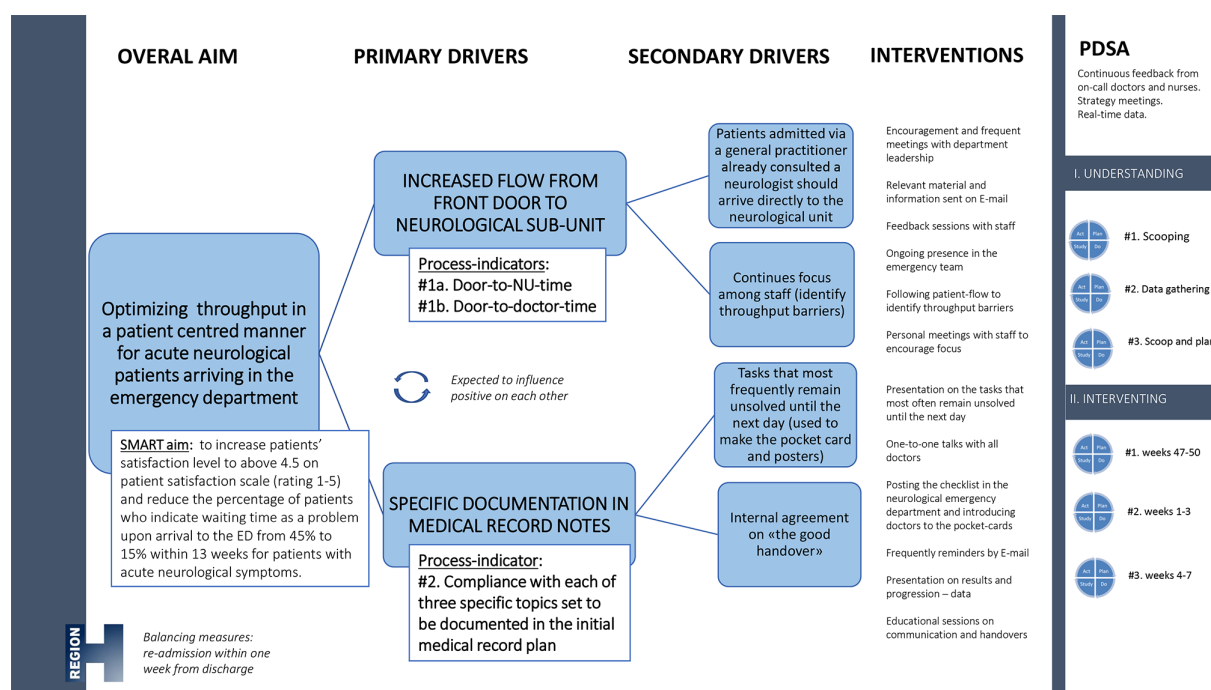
OVERAL AIM

PRIMARY DRIVERS

SECONDARY DRIVERS

INTERVENTIONS

PDSA

Continuous feedback from on-call doctors and nurses. Strategy meetings. Real-time data.

Optimizing throughput in a patient centred manner for acute neurological patients arriving in the emergency department

SMART aim: to increase patients' satisfaction level to above 4.5 on patient satisfaction scale (rating 1-5) and reduce the percentage of patients who indicate waiting time as a problem upon arrival to the ED from 45% to 15% within 13 weeks for patients with acute neurological symptoms.

INCREASED FLOW FROM FRONT DOOR TO NEUROLOGICAL SUB-UNIT

Process-indicators:
#1a. Door-to-NU-time
#1b. Door-to-doctor-time

Expected to influence positive on each other

SPECIFIC DOCUMENTATION IN MEDICAL RECORD NOTES

Process-indicator:
#2. Compliance with each of three specific topics set to be documented in the initial medical record plan

Patients admitted via a general practitioner already consulted a neurologist should arrive directly to the neurological unit

Continues focus among staff (identify throughput barriers)

Tasks that most frequently remain unsolved until the next day (used to make the pocket card and posters)

Internal agreement on «the good handover»

Encouragement and frequent meetings with department leadership

Relevant material and information sent on E-mail

Feedback sessions with staff

Ongoing presence in the emergency team

Following patient-flow to identify throughput barriers

Personal meetings with staff to encourage focus

Presentation on the tasks that most often remain unsolved until the next day

One-to-one talks with all doctors

Posting the checklist in the neurological emergency department and introducing doctors to the pocket-cards

Frequently reminders by E-mail

Presentation on results and progression – data

Educational sessions on communication and handovers

I. UNDERSTANDING

Act Plan Study Do #1. Scooping

Act Plan Study Do #2. Data gathering

Act Plan Study Do #3. Scoop and pla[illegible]

II. INTERVENTING

Act Plan Study Do #1. weeks 47-50

Act Plan Study Do #2. weeks 1-3

Act Plan Study Do #3. weeks 4-7

REGION H

Balancing measures: re-admission within one week from discharge